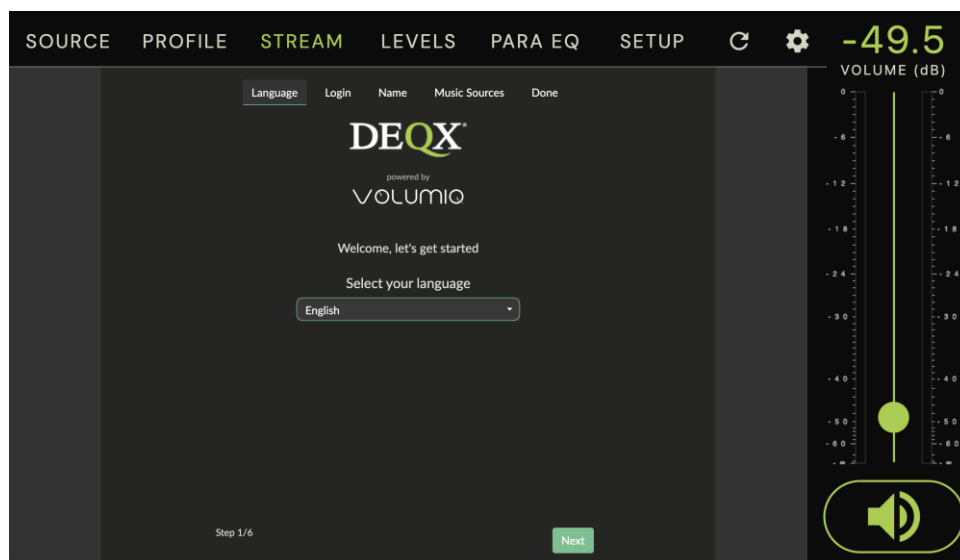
SOURCE PROFILE STREAM LEVELS PARA EQ SETUP

-49.5
VOLUME (dB)

Language Login Name Music Sources Done

DEQX®

powered by
VOLUMIO

Welcome, let's get started

Select your language

English

0 -6 -12 -18 -24 -30 -40 -50 -60

0 -6 -12 -18 -24 -30 -40 -50 -60

Step 1/6

Next